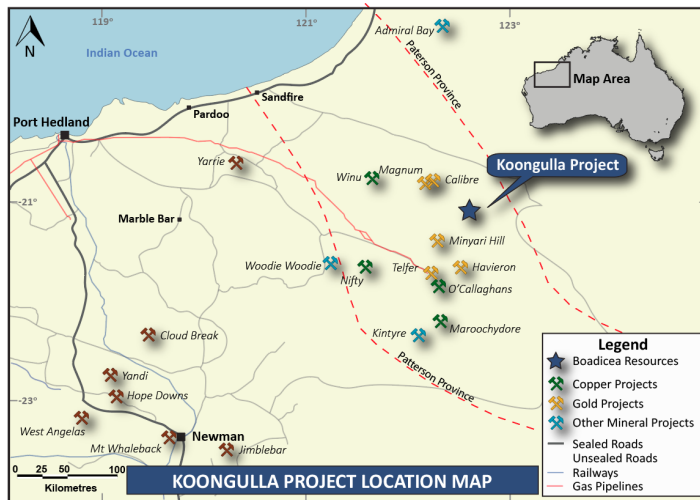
N
119°
121°
123°
Indian Ocean
Admiral Bay
Map Area
Port Hedland
Pardoo
Sandfire
Patterson Province
Koongulla Project
Yarrie
-21°
Winu
Magnum
Calibre
Marble Bar
Minyari Hill
Woodie Woodie
Nifty
Telfer
Havieron
O'Callaghans
Kintyre
Maroochydore
Cloud Break
Patterson Province
Yandi
Hope Downs
-23°
West Angelas
Mt Whaleback
Newman
Jimblebar
0 25 50 100
Kilometres
Legend
Boadicea Resources
Copper Projects
Gold Projects
Other Mineral Projects
Sealed Roads
Unsealed Roads
Railways
Gas Pipelines
KOONGULLA PROJECT LOCATION MAP